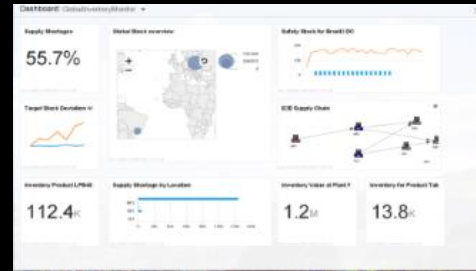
Dashboard: GlobalInventoryMonitor

Supply Shortages

55.7%

Global Stock overview

Safety Stock for Brazil DC

Target Stock Deviation

E2E Supply Chain

Inventory Product LP848

112.4K

Supply Shortage by Location

Inventory Value at Plant

1.2M

Inventory for Product

13.8K